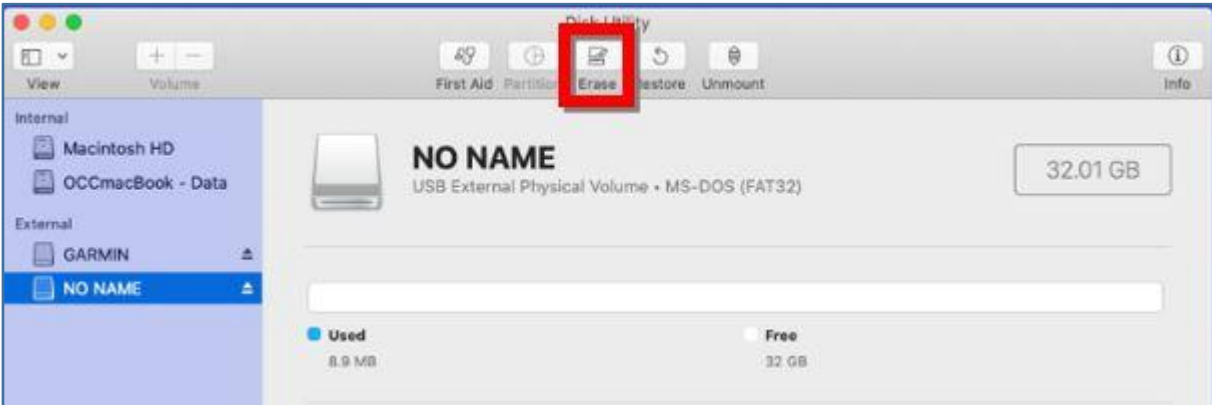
Disk Utility

View

Volume

First Aid

Partition

Erase

Restore

Unmount

Info

Internal

Macintosh HD

OCCmacBook - Data

External

GARMIN

NO NAME

NO NAME

USB External Physical Volume • MS-DOS (FAT32)

32.01 GB

Used

8.9 MB

Free

32 GB